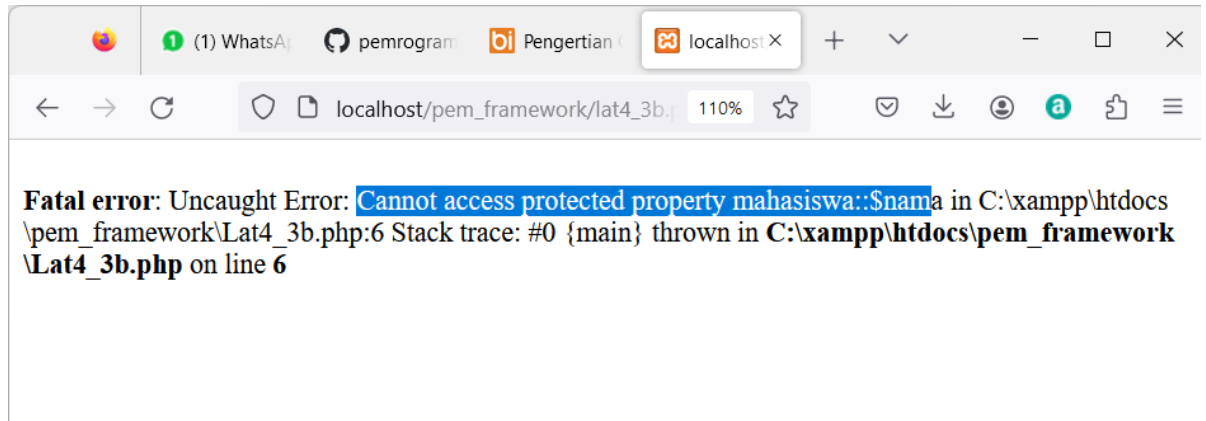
(1) WhatsAp
pemrogram
Pengertian
localhost

localhost/pem_framework/lat4_3b.p
110%

**Fatal error**: Uncaught Error: Cannot access protected property mahasiswa::$nama in C:\xampp\htdocs\pem_framework\Lat4_3b.php:6 Stack trace: #0 {main} thrown in **C:\xampp\htdocs\pem_framework\Lat4_3b.php** on line **6**